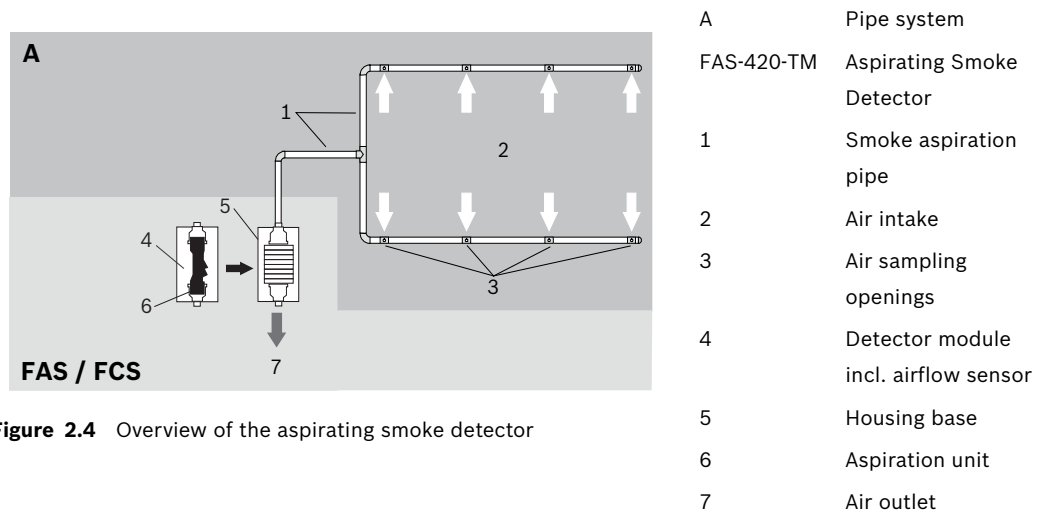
A

1

2

5

4

6

3

FAS / FCS

7

Figure 2.4 Overview of the aspirating smoke detector

| A | Pipe system |
|---|---|
| FAS-420-TM | Aspirating Smoke Detector |
| 1 | Smoke aspiration pipe |
| 2 | Air intake |
| 3 | Air sampling openings |
| 4 | Detector module incl. airflow sensor |
| 5 | Housing base |
| 6 | Aspiration unit |
| 7 | Air outlet |